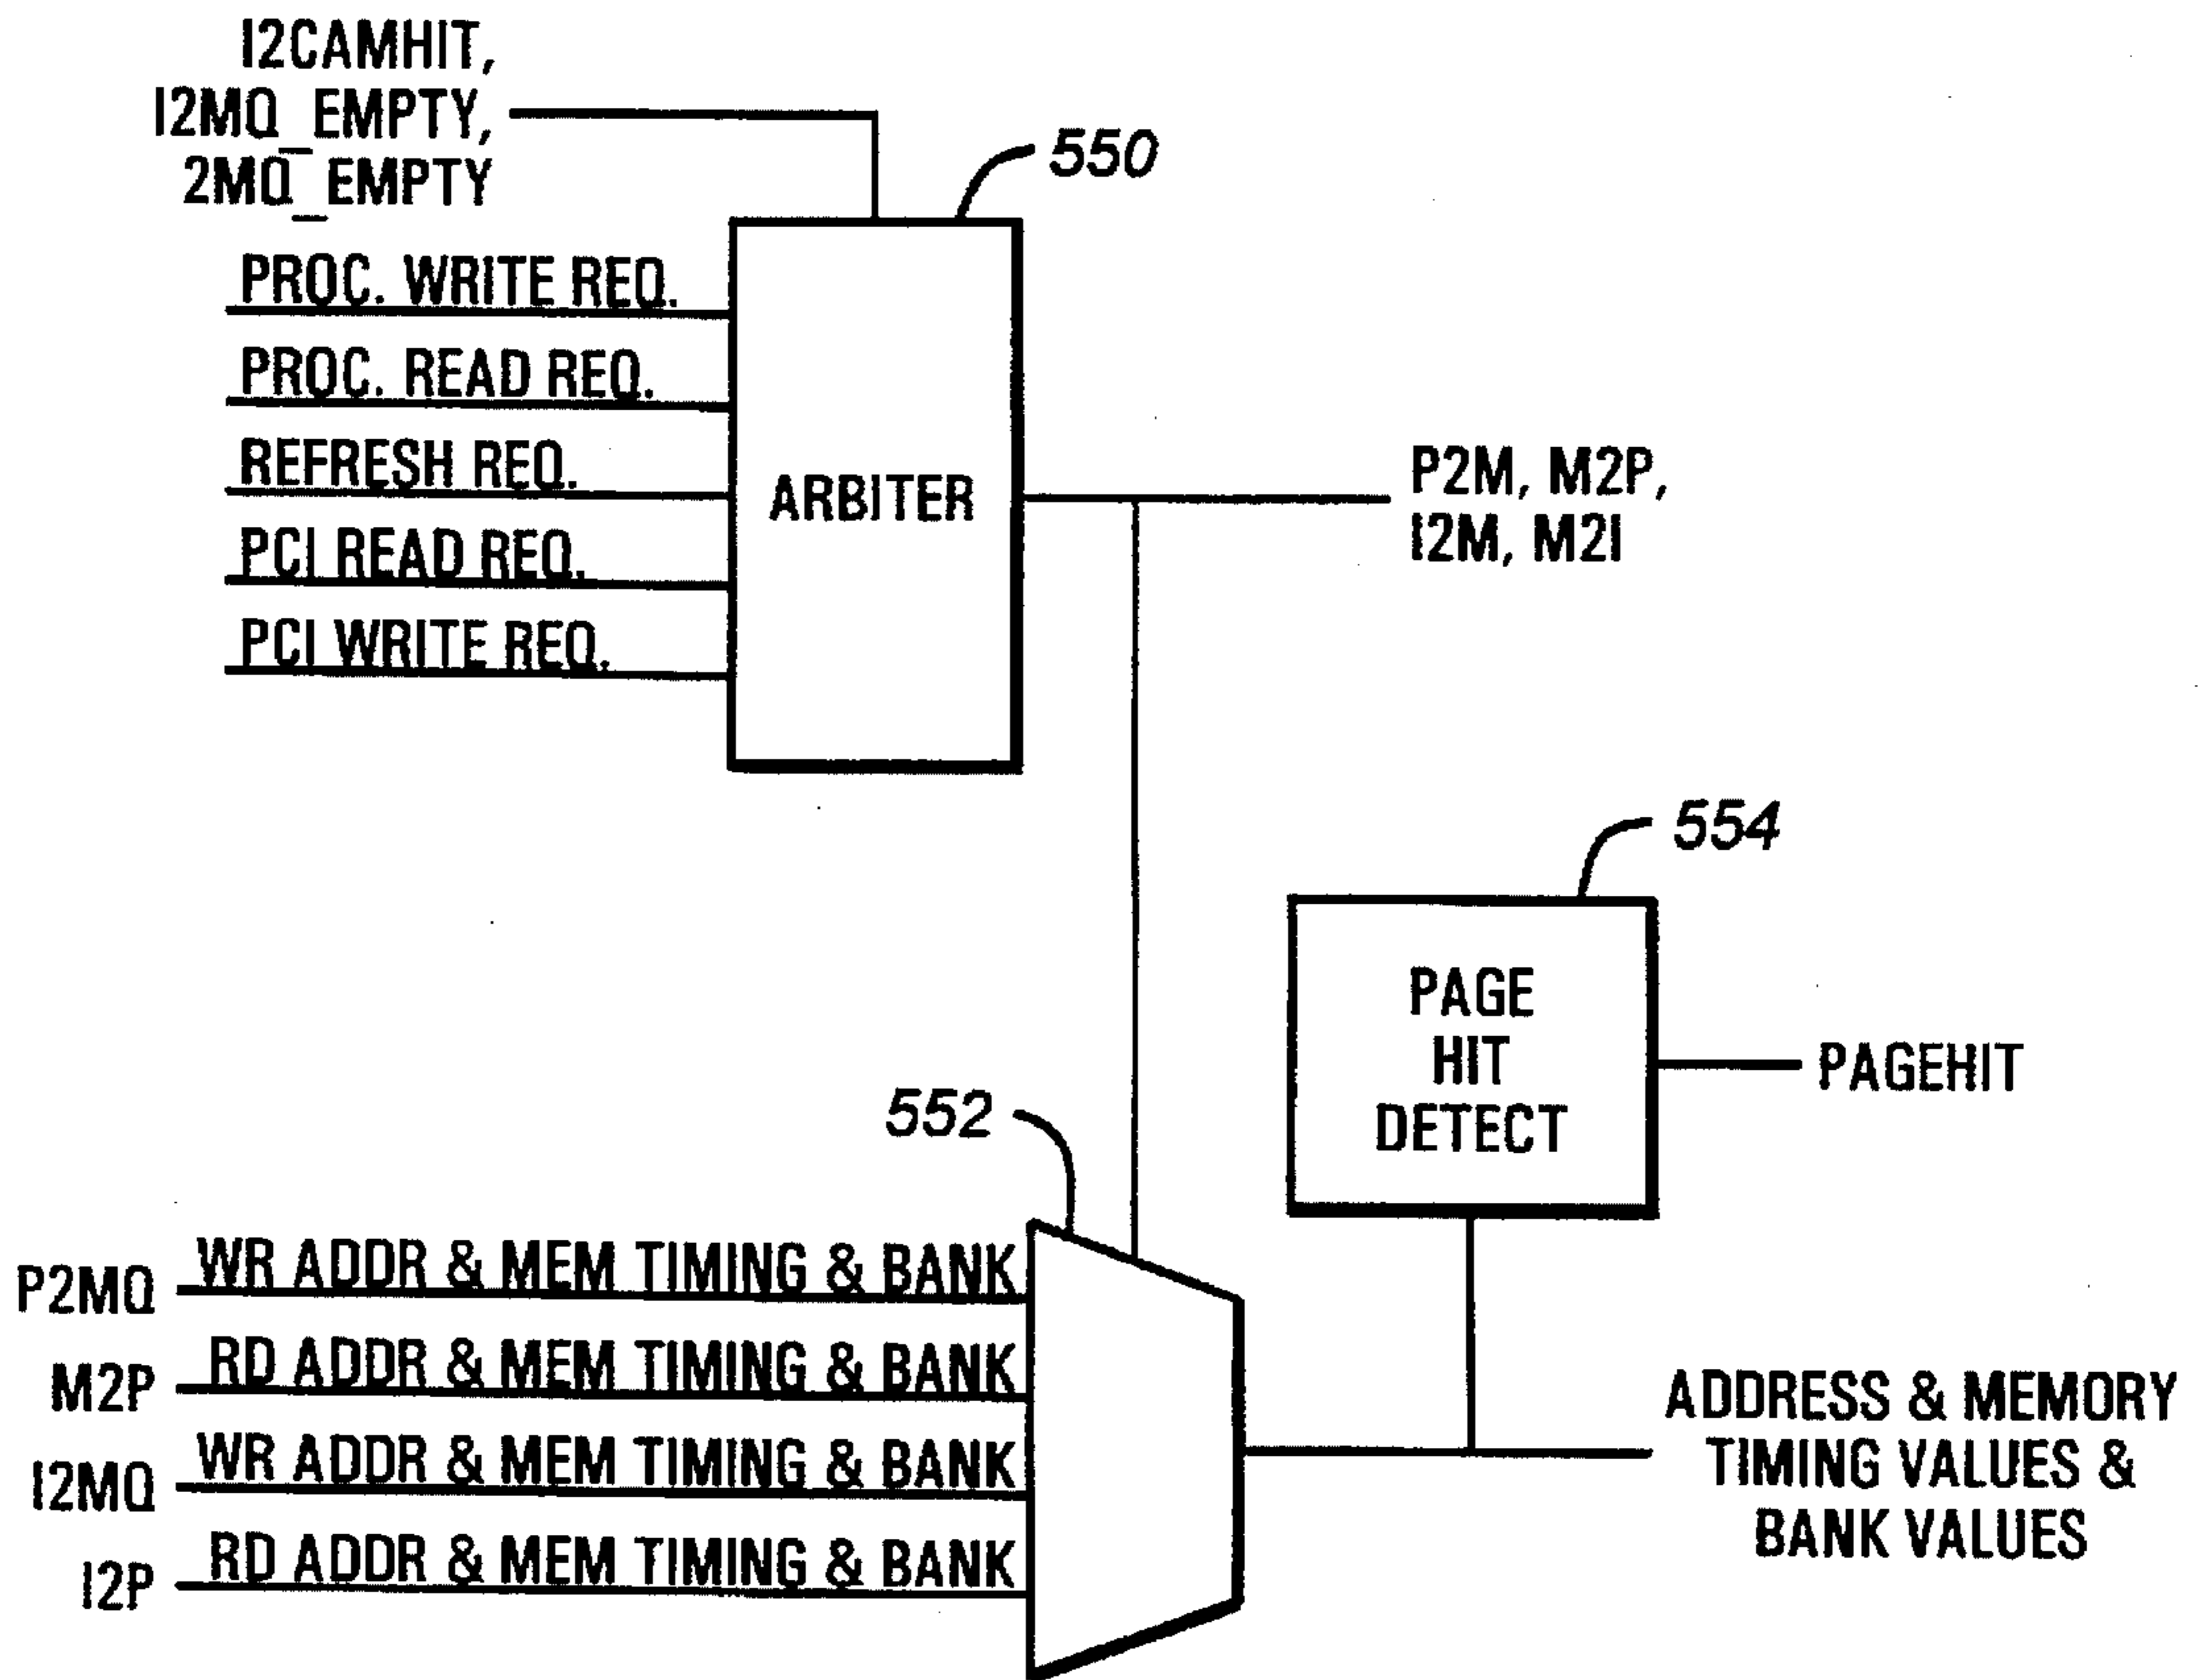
I2CAMHIT,
I2MQ_EMPTY,
2MQ_EMPTY

550

PROC. WRITE REQ.
PROC. READ REQ.
REFRESH REQ.
PCI READ REQ.
PCI WRITE REQ.

ARBITER

P2M, M2P,
I2M, M2I

554

PAGE
HIT
DETECT

PAGEHIT

552

P2MQ WR ADDR & MEM TIMING & BANK
M2P RD ADDR & MEM TIMING & BANK
I2MQ WR ADDR & MEM TIMING & BANK
I2P RD ADDR & MEM TIMING & BANK

ADDRESS & MEMORY
TIMING VALUES &
BANK VALUES